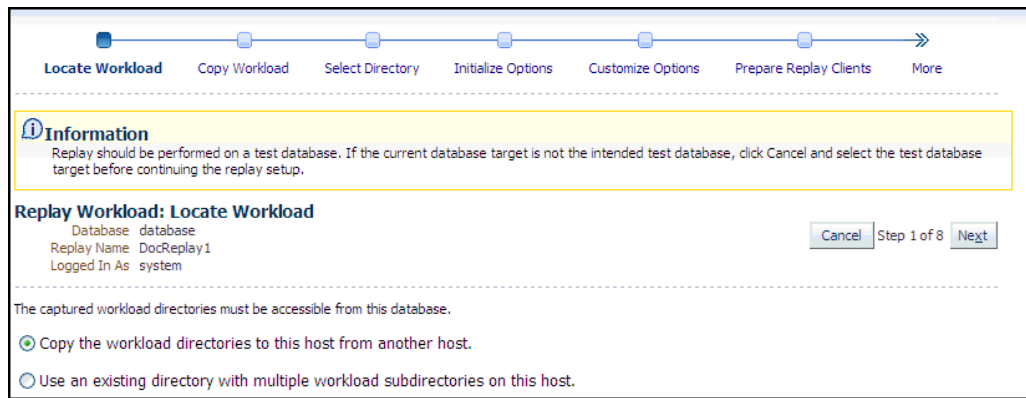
Locate Workload Copy Workload Select Directory Initialize Options Customize Options Prepare Replay Clients More

Information
Replay should be performed on a test database. If the current database target is not the intended test database, click Cancel and select the test database target before continuing the replay setup.

Replay Workload: Locate Workload
Database database
Replay Name DocReplay1
Logged In As system

Cancel Step 1 of 8 Next

The captured workload directories must be accessible from this database.

Copy the workload directories to this host from another host.

Use an existing directory with multiple workload subdirectories on this host.